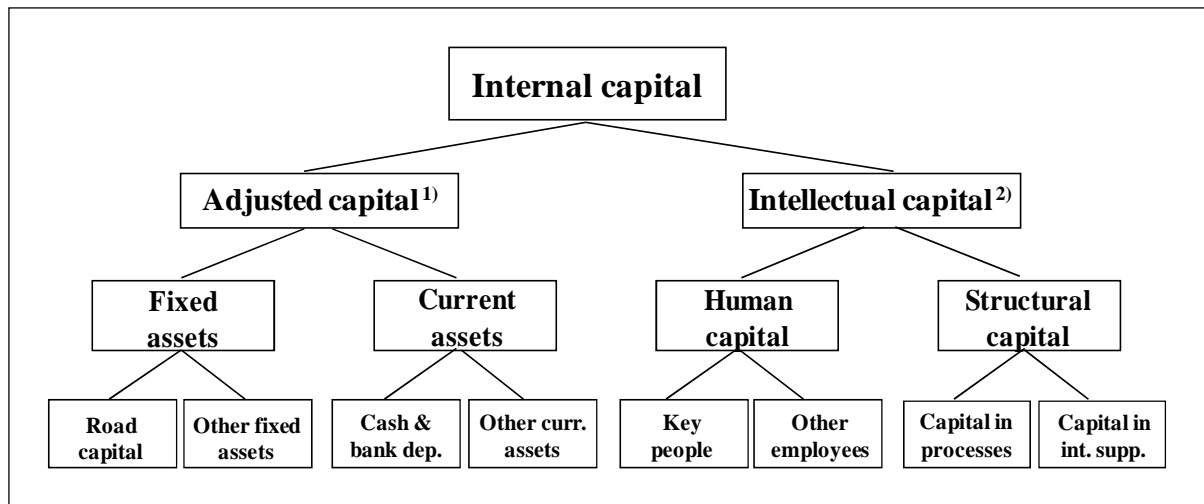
Internal capital

Adjusted capital $^{1)}$

Intellectual capital $^{2)}$

Fixed assets

Current assets

Human capital

Structural capital

Road capital

Other fixed assets

Cash & bank dep.

Other curr. assets

Key people

Other employees

Capital in processes

Capital in int. supp.